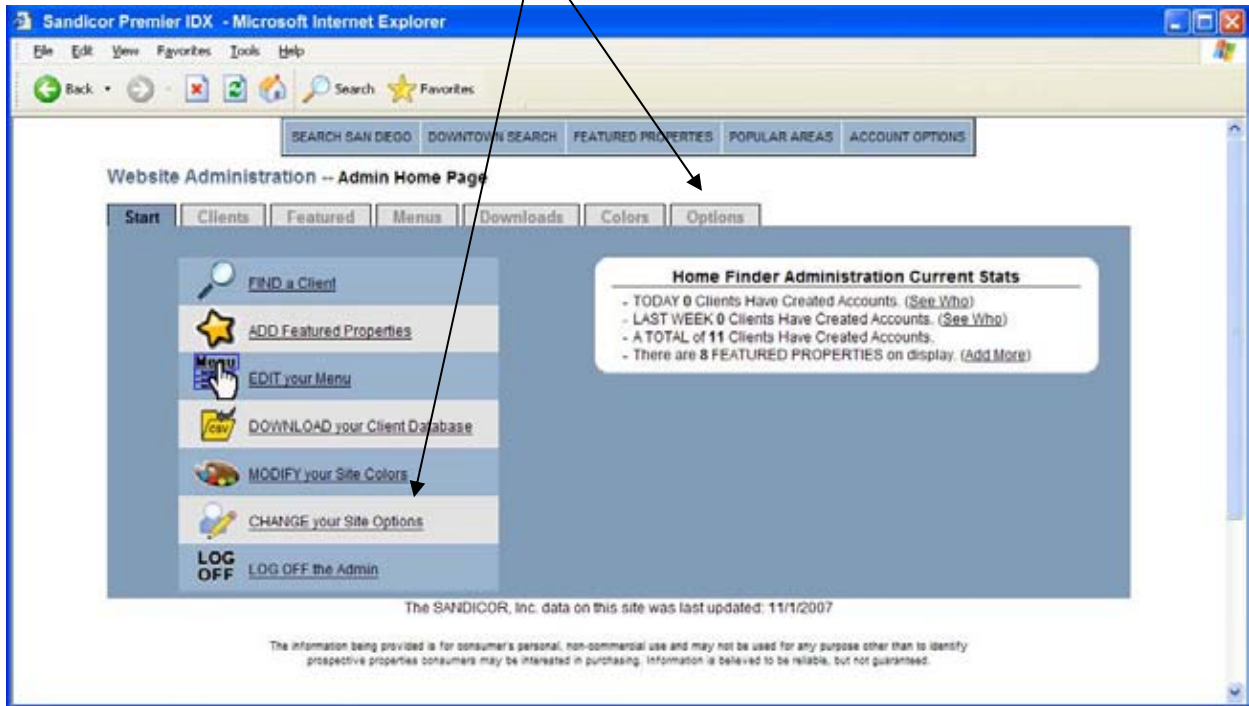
Sandicor Premier IDX - Microsoft Internet Explorer

File Edit View Favorites Tools Help

Back Search Favorites

SEARCH SAN DIEGO | DOWNTOWN SEARCH | FEATURED PROPERTIES | POPULAR AREAS | ACCOUNT OPTIONS

Website Administration -- Admin Home Page

Start | Clients | Featured | Menus | Downloads | Colors | Options

FIND a Client

ADD Featured Properties

Menu

EDIT your Menu

csv

DOWNLOAD your Client Database

MODIFY your Site Colors

CHANGE your Site Options

LOG OFF

LOG OFF the Admin

Home Finder Administration Current Stats

- TODAY 0 Clients Have Created Accounts. (See Who)
- LAST WEEK 0 Clients Have Created Accounts. (See Who)
- A TOTAL of 11 Clients Have Created Accounts.
- There are 8 FEATURED PROPERTIES on display. (Add More)

The SANDICOR, Inc. data on this site was last updated: 11/1/2007

The information being provided is for consumer's personal, non-commercial use and may not be used for any purpose other than to identify prospective properties consumers may be interested in purchasing. Information is believed to be reliable, but not guaranteed.